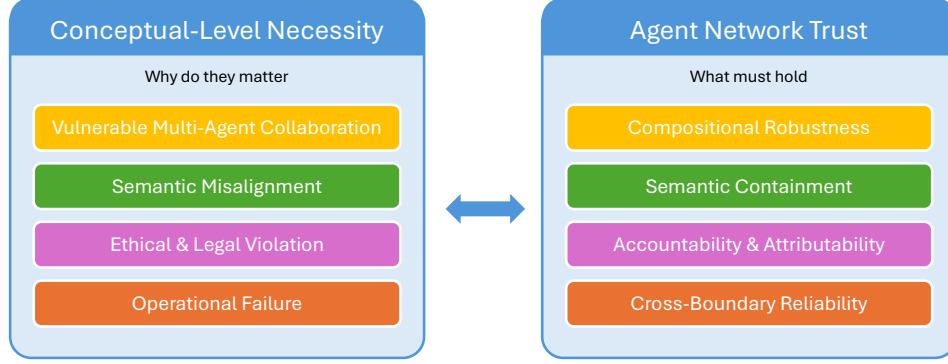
Conceptual-Level Necessity

Why do they matter

Vulnerable Multi-Agent Collaboration

Semantic Misalignment

Ethical & Legal Violation

Operational Failure

Agent Network Trust

What must hold

Compositional Robustness

Semantic Containment

Accountability & Attributability

Cross-Boundary Reliability